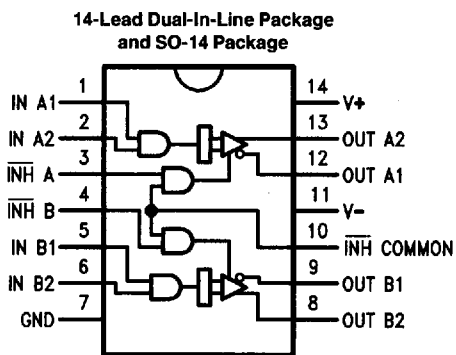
14-Lead Dual-In-Line Package and SO-14 Package

IN A1 1
IN A2 2
$\overline{INH}$ A 3
$\overline{INH}$ B 4
IN B1 5
IN B2 6
GND 7

14 V+
13 OUT A2
12 OUT A1
11 V−
10 $\overline{INH}$ COMMON
9 OUT B1
8 OUT B2